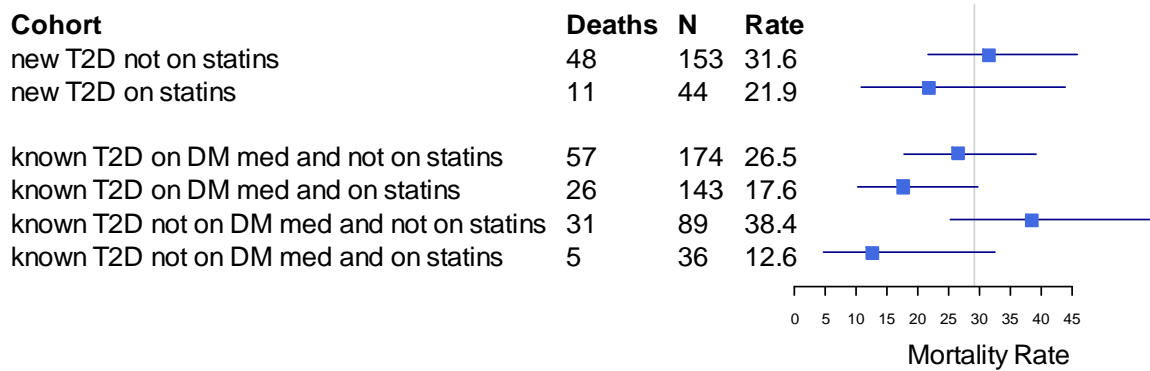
| Cohort | Deaths | N | Rate |
|---|---|---|---|
| new T2D not on statins | 48 | 153 | 31.6 |
| new T2D on statins | 11 | 44 | 21.9 |
| known T2D on DM med and not on statins | 57 | 174 | 26.5 |
| known T2D on DM med and on statins | 26 | 143 | 17.6 |
| known T2D not on DM med and not on statins | 31 | 89 | 38.4 |
| known T2D not on DM med and on statins | 5 | 36 | 12.6 |

0 5 10 15 20 25 30 35 40 45

Mortality Rate